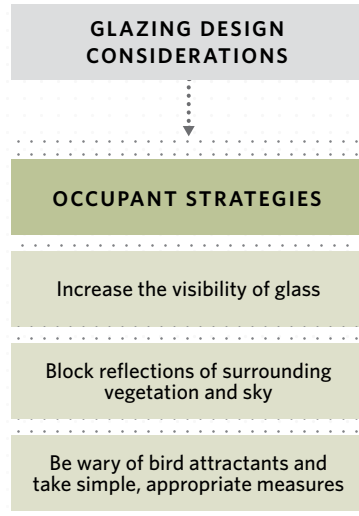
GLAZING DESIGN CONSIDERATIONS

OCCUPANT STRATEGIES

Increase the visibility of glass

Block reflections of surrounding vegetation and sky

Be wary of bird attractants and take simple, appropriate measures